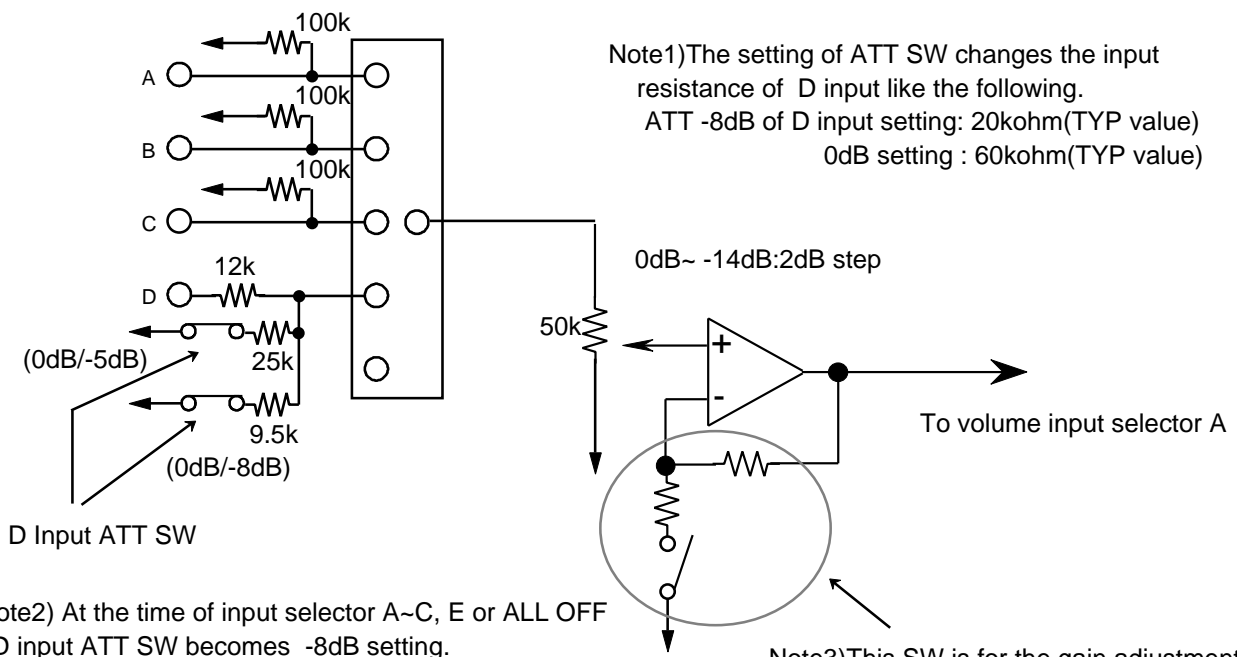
100k

A

100k

B

100k

C

12k

D

(0dB/-5dB)

25k

9.5k

(0dB/-8dB)

D Input ATT SW

Note1)The setting of ATT SW changes the input resistance of D input like the following.
ATT -8dB of D input setting: 20kohm(TYP value)
0dB setting : 60kohm(TYP value)

0dB~ -14dB:2dB step

50k

+

-

To volume input selector A

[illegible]ote2) At the time of input selector A~C, E or ALL OFF
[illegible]D input ATT SW becomes -8dB setting.

Note3)This SW is for the gain adjustment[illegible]